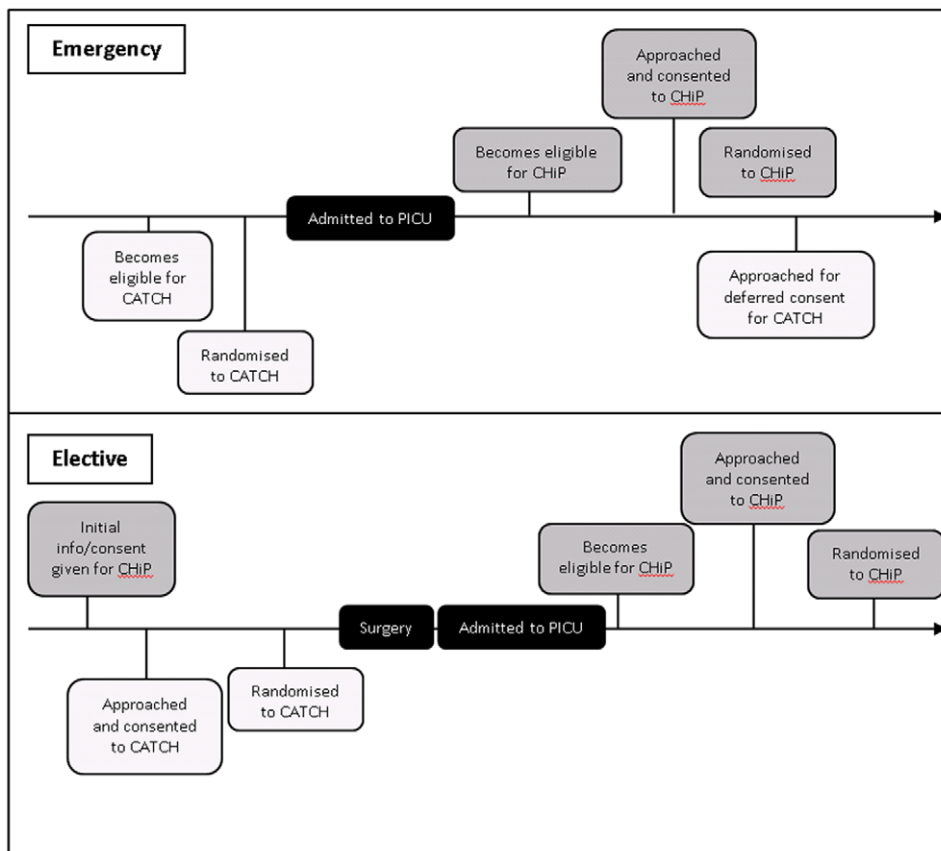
Emergency

Approached and consented to CHiP

Becomes eligible for CHiP

Randomised to CHiP

Admitted to PICU

Becomes eligible for CATCH

Approached for deferred consent for CATCH

Randomised to CATCH

Elective

Approached and consented to CHiP

Initial info/consent given for CHiP

Becomes eligible for CHiP

Randomised to CHiP

Surgery

Admitted to PICU

Randomised to CATCH

Approached and consented to CATCH